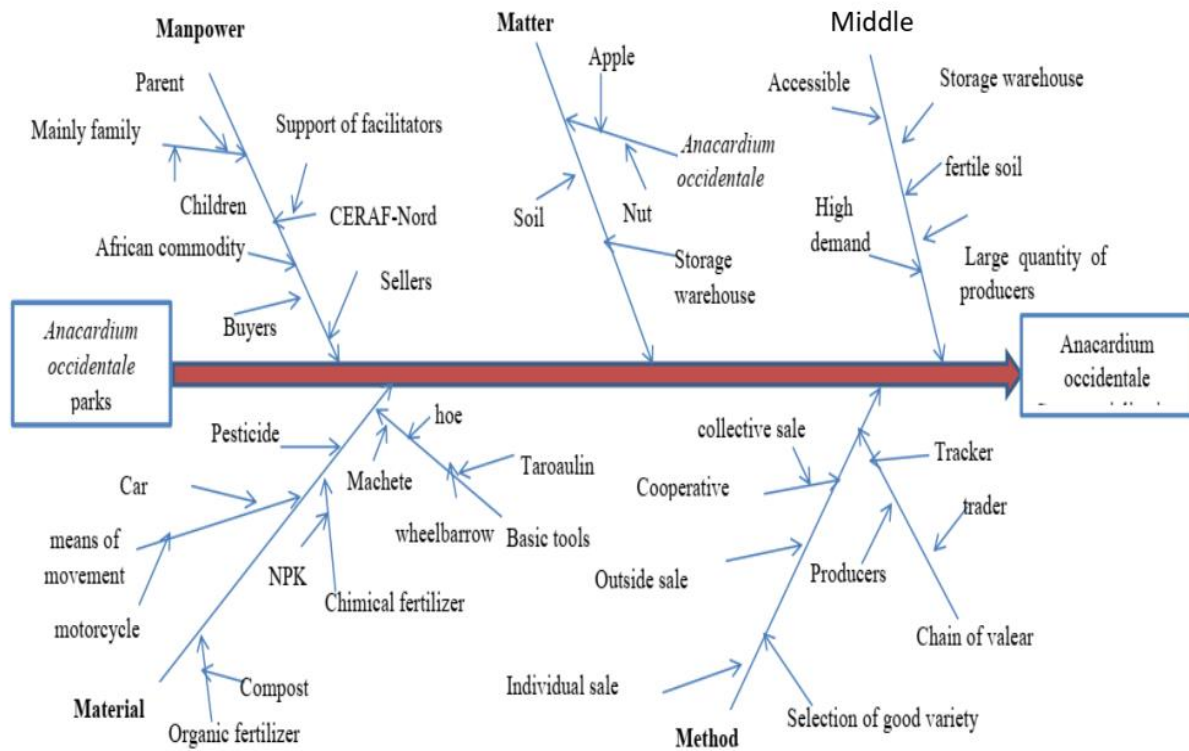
Manpower

Parent

Mainly family

Support of facilitators

Children

CERAF-Nord

African commodity

Sellers

Buyers

Matter

Apple

*Anacardium occidentale*

Nut

Soil

Storage warehouse

Middle

Accessible

Storage warehouse

fertile soil

High demand

Large quantity of producers

*Anacardium occidentale* parks

Anacardium occidentale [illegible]

Pesticide

hoe

Taroaulin

Machete

Car

wheelbarrow

Basic tools

means of movement

NPK

Chimical fertilizer

motorcycle

Compost

Material

Organic fertilizer

collective sale

Tracker

Cooperative

trader

Outside sale

Producers

Chain of valear

Individual sale

Selection of good variety

Method